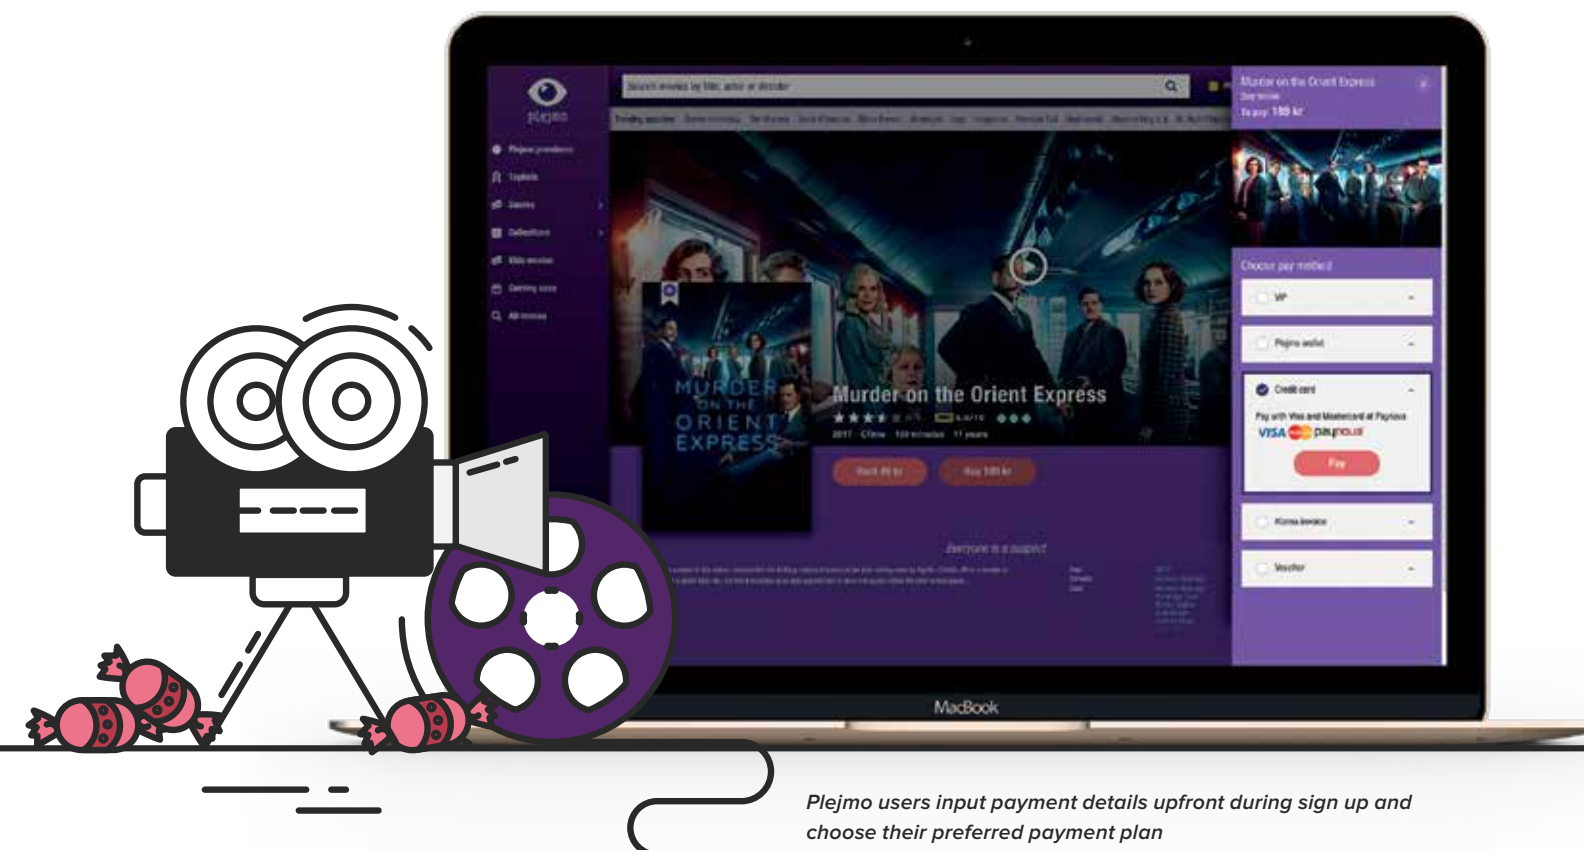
plejmo

Search movies by title, actor or director

Plejmo premiere
Toplists
Genres
Collections
Kids movies
Coming soon
All movies

Murder on the Orient Express
Buy movie
To pay: 189 kr

MURDER ON THE ORIENT EXPRESS

Murder on the Orient Express
2017 · Crime · 114 minutes · 11 years

Rent 49 kr
Buy 189 kr

Everyone is a suspect

Choose pay method
VIP
Plejmo wallet
Credit card
Pay with Visa and Mastercard at Payious
VISA paynova
Pay
Klarna Invoice
Voucher

MacBook

Plejmo users input payment details upfront during sign up and choose their preferred payment plan